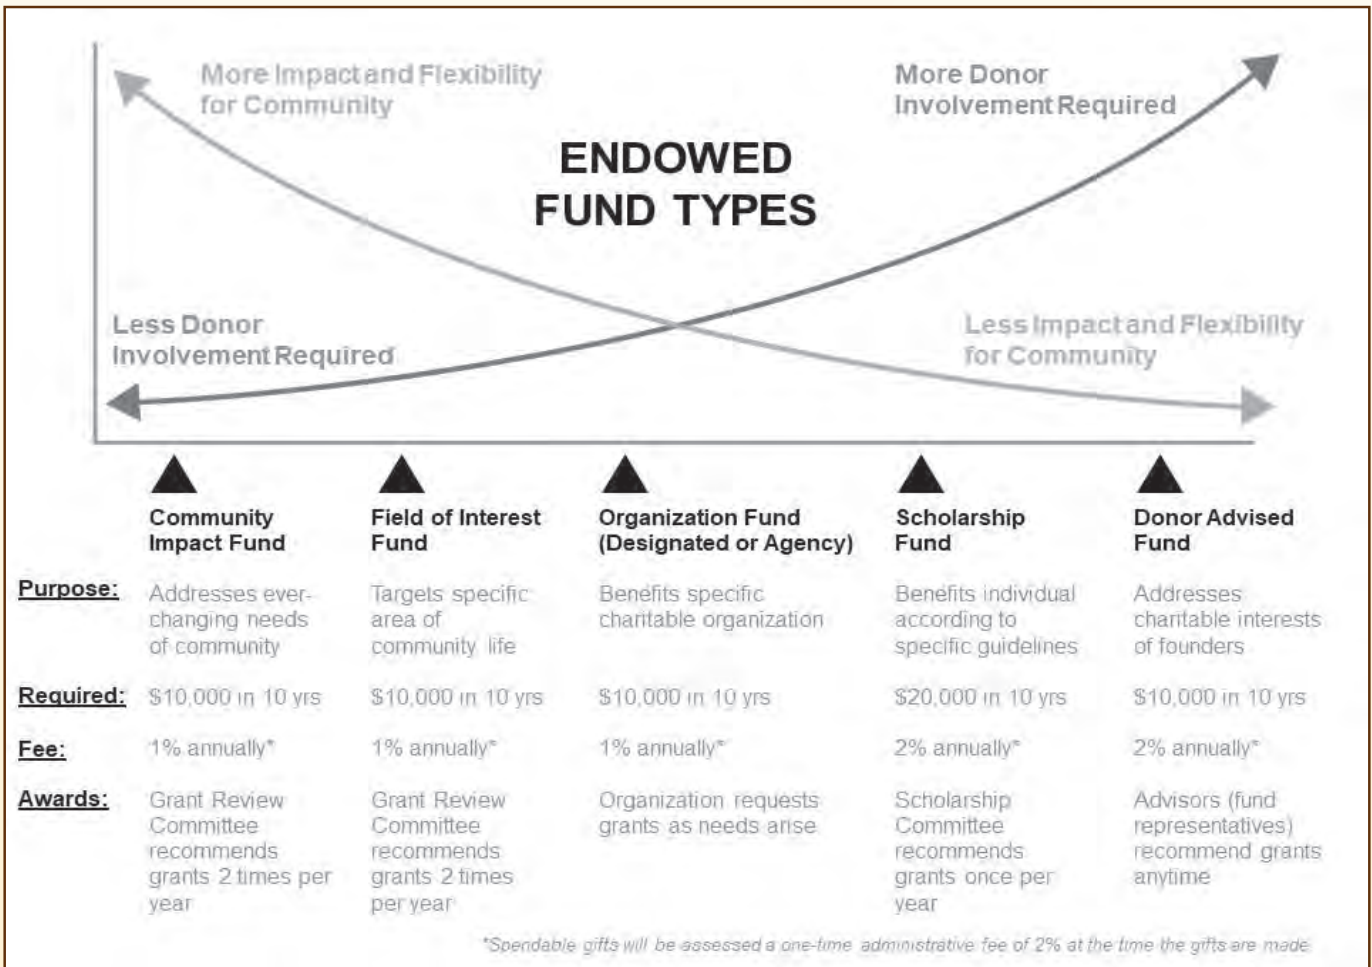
More Impact and Flexibility for Community

More Donor Involvement Required

ENDOWED FUND TYPES

Less Donor Involvement Required

Less Impact and Flexibility for Community

| | Community Impact Fund | Field of Interest Fund | Organization Fund (Designated or Agency) | Scholarship Fund | Donor Advised Fund |
|---|---|---|---|---|---|
| Purpose: | Addresses ever-changing needs of community | Targets specific area of community life | Benefits specific charitable organization | Benefits individual according to specific guidelines | Addresses charitable interests of founders |
| Required: | \$10,000 in 10 yrs | \$10,000 in 10 yrs | \$10,000 in 10 yrs | \$20,000 in 10 yrs | \$10,000 in 10 yrs |
| Fee: | 1% annually* | 1% annually* | 1% annually* | 2% annually* | 2% annually* |
| Awards: | Grant Review Committee recommends grants 2 times per year | Grant Review Committee recommends grants 2 times per year | Organization requests grants as needs arise | Scholarship Committee recommends grants once per year | Advisors (fund representatives) recommend grants anytime |

*Spendable gifts will be assessed a one-time administrative fee of 2% at the time the gifts are made.